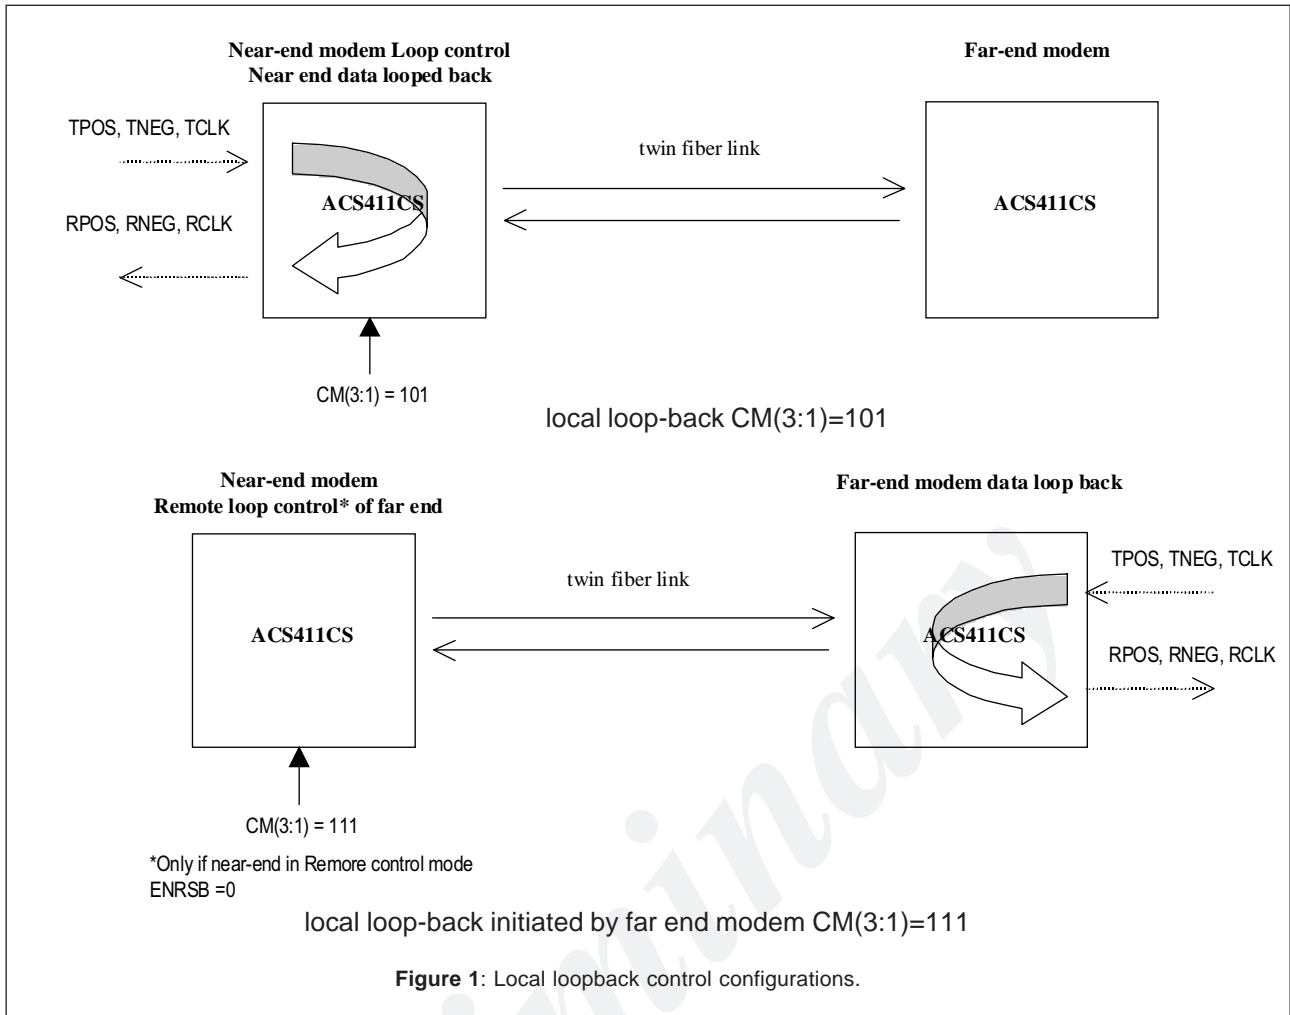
Near-end modem Loop control
Near end data looped back

Far-end modem

TPOS, TNEG, TCLK

twin fiber link

ACS411CS

ACS411CS

RPOS, RNEG, RCLK

CM(3:1) = 101

local loop-back CM(3:1)=101

Near-end modem
Remote loop control* of far end

Far-end modem data loop back

TPOS, TNEG, TCLK

twin fiber link

ACS411CS

ACS411CS

RPOS, RNEG, RCLK

CM(3:1) = 111

*Only if near-end in Remore control mode
ENRSB =0

local loop-back initiated by far end modem CM(3:1)=111

Figure 1: Local loopback control configurations.

Preliminary